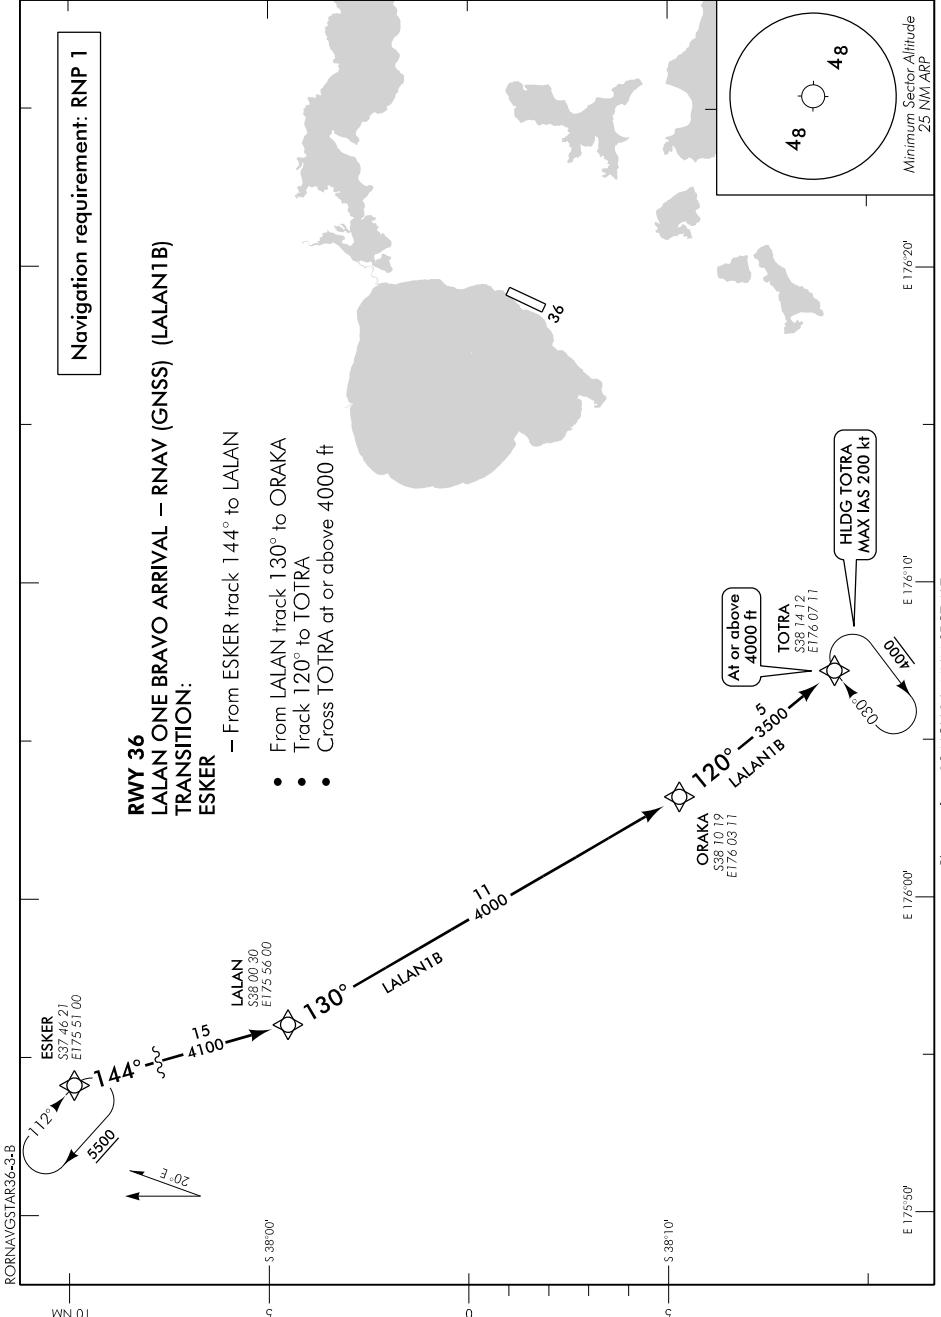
Navigation requirement: RNP 1

RWY 36
LALAN ONE BRAVO ARRIVAL – RNAV (GNSS) (LALAN1B)
TRANSITION:
ESKER

– From ESKER track 144° to LALAN

• From LALAN track 130° to ORAKA
• Track 120° to TOTRA
• Cross TOTRA at or above 4000 ft

Minimum Sector Altitude
25 NM ARP

48

48

36

ESKER
S37 46 21
E175 51 00

112°

144°

5500

15
4100

LALAN
S38 00 30
E175 56 00

130°

LALAN1B

11
4000

ORAKA
S38 10 19
E176 03 11

120°

LALAN1B

5
3500

At or above
4000 ft

TOTRA
S38 14 12
E176 07 11

HLDG TOTRA
MAX IAS 200 kt

030°

4000

20° E

RORNAVGSTAR36-3-B

S 38°00'

S 38°10'

E 175°50'

E 176°00'

E 176°10'

E 176°20'

10 NM

5

0

5